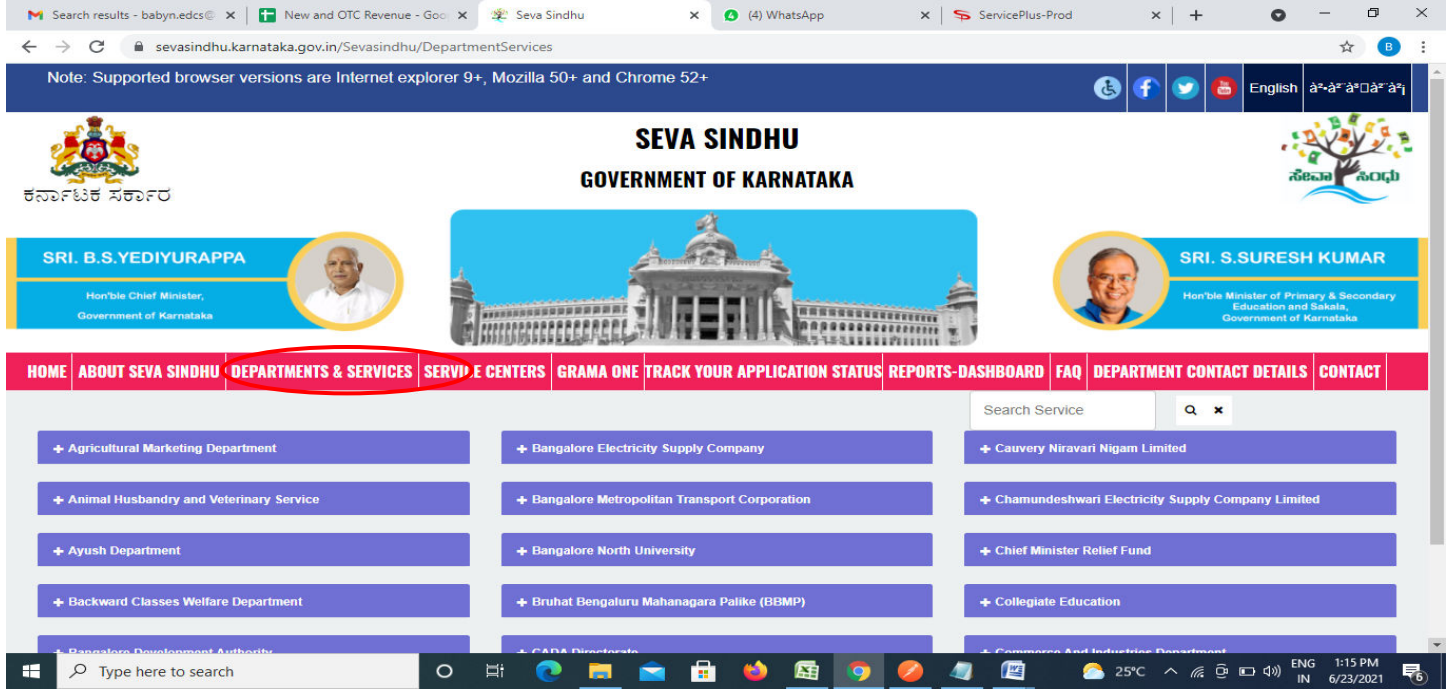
Search results - babyn.edcs@ × New and OTC Revenue - Goo × Seva Sindhu × (4) WhatsApp × ServicePlus-Prod ×

sevasindhu.karnataka.gov.in/Sevasindhu/DepartmentServices

Note: Supported browser versions are Internet explorer 9+, Mozilla 50+ and Chrome 52+

English à²•à²¨à³à²¨à²¡

ಕರ್ನಾಟಕ ಸರ್ಕಾರ

SEVA SINDHU

GOVERNMENT OF KARNATAKA

ಸೇವಾ ಸಿಂಧು

SRI. B.S.YEDIYURAPPA

Hon'ble Chief Minister, Government of Karnataka

SRI. S.SURESH KUMAR

Hon'ble Minister of Primary & Secondary Education and Sakala, Government of Karnataka

HOME | ABOUT SEVA SINDHU | DEPARTMENTS & SERVICES | SERVICE CENTERS | GRAMA ONE | TRACK YOUR APPLICATION STATUS | REPORTS-DASHBOARD | FAQ | DEPARTMENT CONTACT DETAILS | CONTACT

Search Service

+ Agricultural Marketing Department
+ Animal Husbandry and Veterinary Service
+ Ayush Department
+ Backward Classes Welfare Department
+ Bangalore Development Authority

+ Bangalore Electricity Supply Company
+ Bangalore Metropolitan Transport Corporation
+ Bangalore North University
+ Bruhat Bengaluru Mahanagara Palike (BBMP)
+ CADA Directorate

+ Cauvery Niravari Nigam Limited
+ Chamundeshwari Electricity Supply Company Limited
+ Chief Minister Relief Fund
+ Collegiate Education
+ Commerce And Industries Department

Type here to search

25°C ENG IN 1:15 PM 6/23/2021